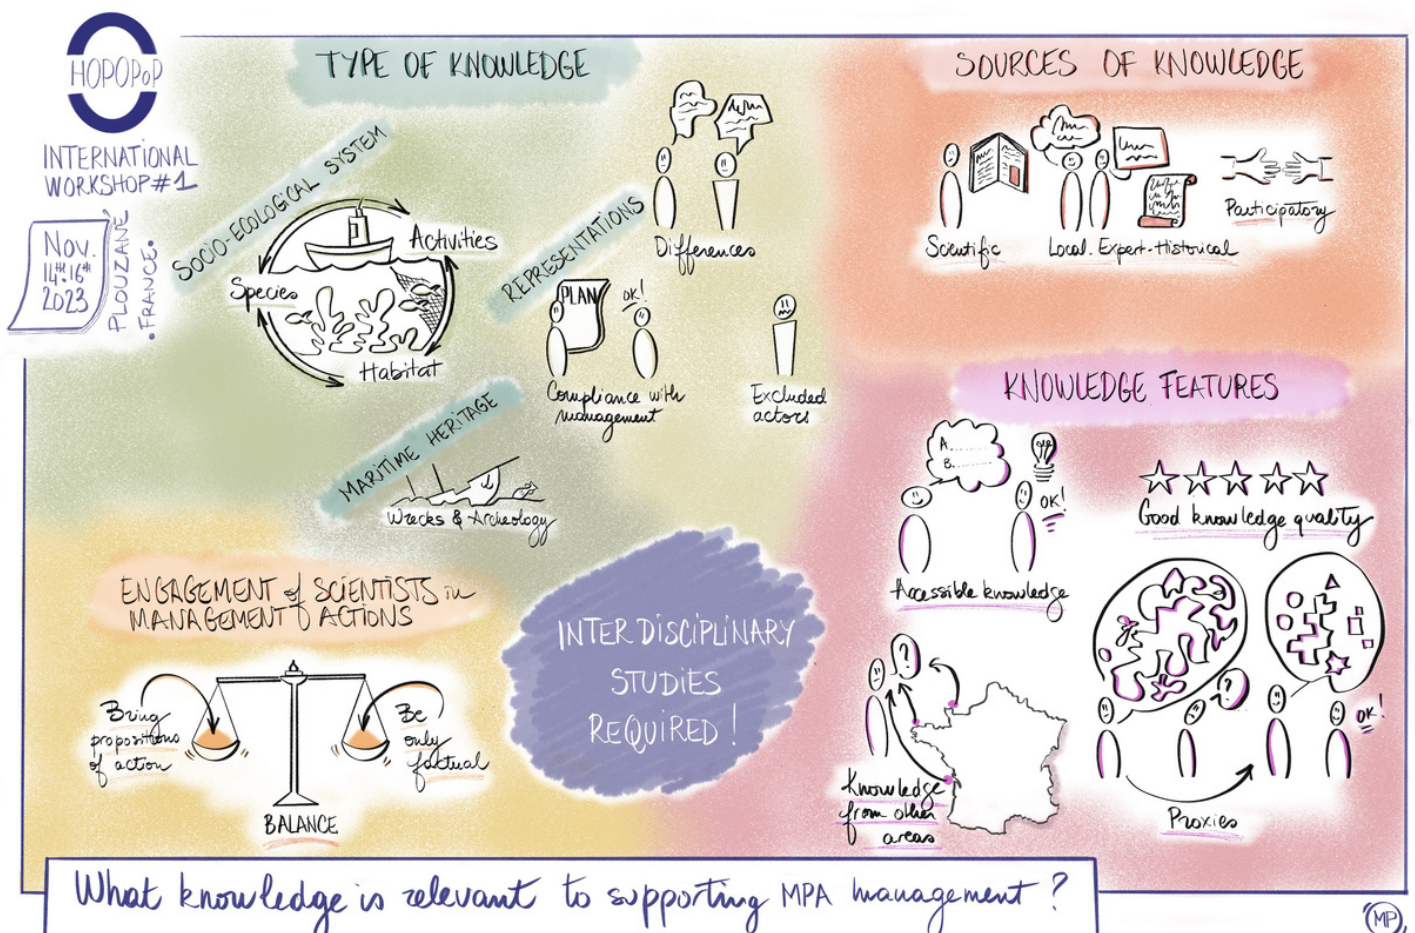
HOPOPoP

INTERNATIONAL WORKSHOP #1

Nov. 14th-16th 2023

PLOUZANÉ • FRANCE •

TYPE OF KNOWLEDGE

SOCIO-ECOLOGICAL SYSTEM

Activities

Species

Habitat

REPRESENTATIONS

Differences

PLAN

OK!

Compliance with management

Excluded actors

MARITIME HERITAGE

Wrecks & Archeology

SOURCES OF KNOWLEDGE

Scientific

Local. Expert. Historical

Participatory

KNOWLEDGE FEATURES

A.......
B.......

OK!

Accessible knowledge

Good knowledge quality

?

Knowledge from other areas

OK!

Proxies

ENGAGEMENT of SCIENTISTS in MANAGEMENT ACTIONS

Bring propositions of action

Be only factual

BALANCE

INTER DISCIPLINARY STUDIES REQUIRED!

What knowledge is relevant to supporting MPA management?

MP